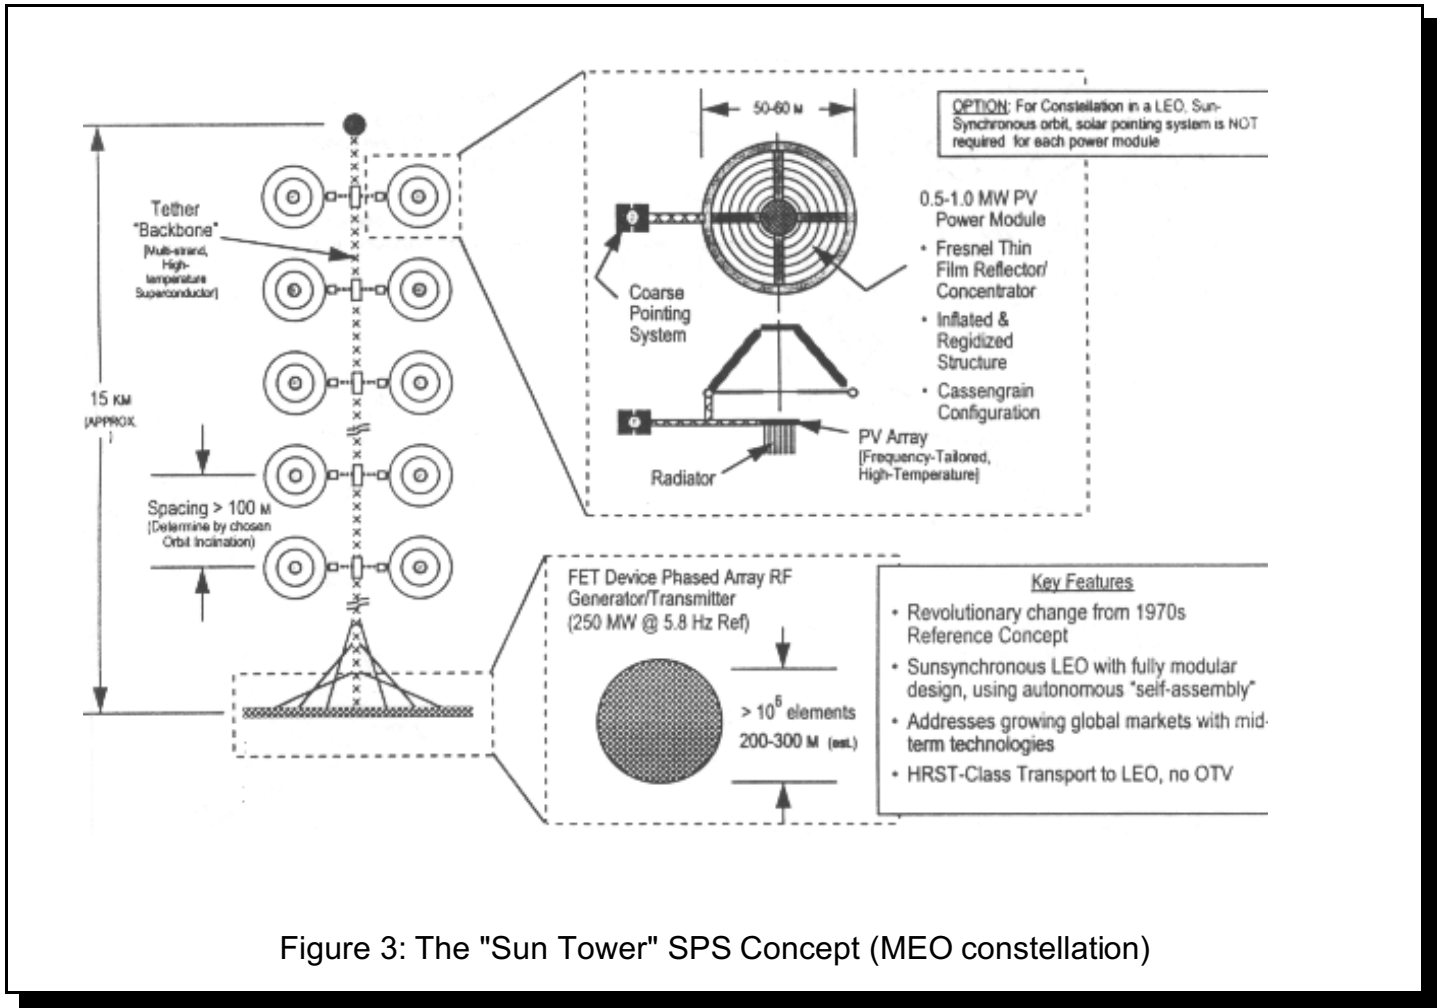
Tether "Backbone" [Multi-strand, High-temperature Superconductor]

15 KM [APPROX.]

Spacing > 100 M (Determine by chosen Orbit Inclination)

50-60 M

OPTION: For Constellation in a LEO, Sun-Synchronous orbit, solar pointing system is NOT required for each power module

0.5-1.0 MW PV Power Module
• Fresnel Thin Film Reflector/ Concentrator
• Inflated & Regidized Structure
• Cassengrain Configuration

Coarse Pointing System

PV Array [Frequency-Tailored, High-Temperature]

Radiator

FET Device Phased Array RF Generator/Transmitter (250 MW @ 5.8 Hz Ref)

> $10^6$ elements
200-300 M (est.)

Key Features
• Revolutionary change from 1970s Reference Concept
• Sunsynchronous LEO with fully modular design, using autonomous "self-assembly"
• Addresses growing global markets with mid-term technologies
• HRST-Class Transport to LEO, no OTV

Figure 3: The "Sun Tower" SPS Concept (MEO constellation)